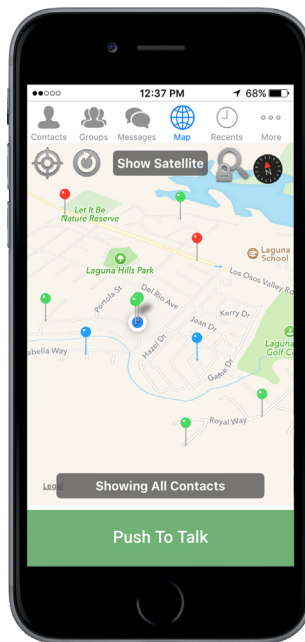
12:37 PM 68%

Contacts Groups Messages Map Recents More

Show Satellite

Let It Be Nature Reserve

Laguna Hills Park

Laguna School

Los Osos Valley Rd

Portola St

Del Rio Ave

Kerry Dr

Jean Dr

Hazel Dr

Laguna Golf Co

abella Way

Gamé Dr

Royal Way

Legal

Showing All Contacts

Push To Talk